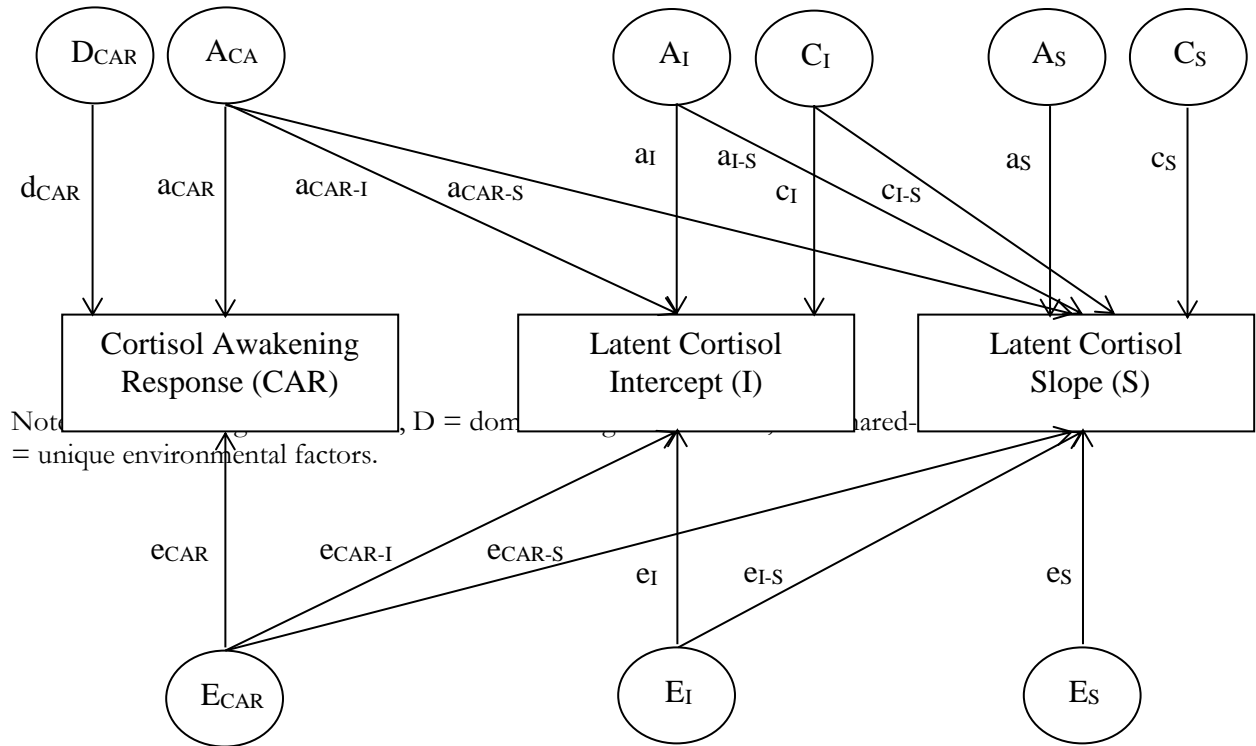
$D_{CAR}$ $A_{CA}$ $A_I$ $C_I$ $A_S$ $C_S$

$d_{CAR}$ $a_{CAR}$ $a_{CAR\text{-}I}$ $a_{CAR\text{-}S}$ $a_I$ $a_{I\text{-}S}$ $c_I$ $c_{I\text{-}S}$ $a_S$ $c_S$

Cortisol Awakening Response (CAR)

Latent Cortisol Intercept (I)

Latent Cortisol Slope (S)

Note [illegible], D = dom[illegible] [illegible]hared-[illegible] = unique environmental factors.

$e_{CAR}$ $e_{CAR\text{-}I}$ $e_{CAR\text{-}S}$ $e_I$ $e_{I\text{-}S}$ $e_S$

$E_{CAR}$ $E_I$ $E_S$